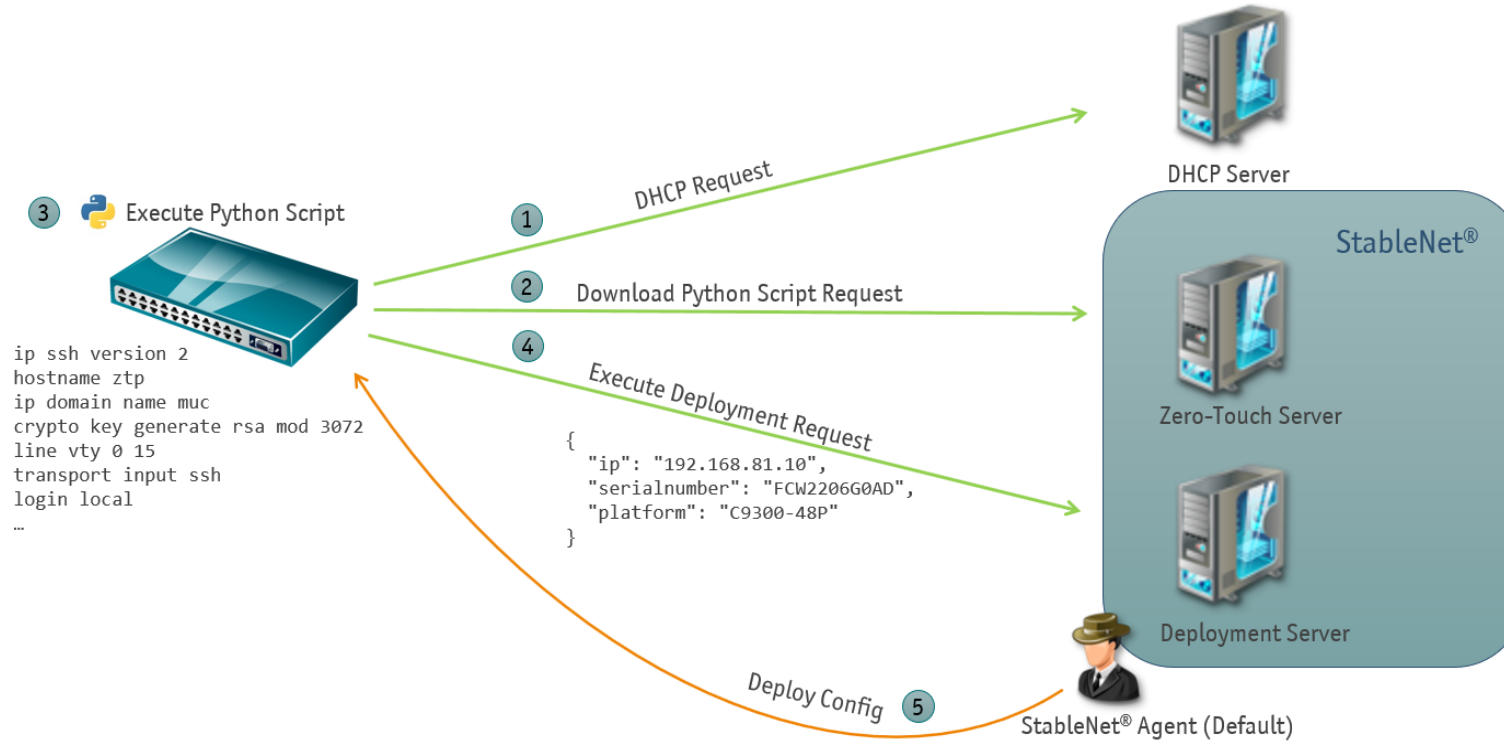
3 Execute Python Script

ip ssh version 2
hostname ztp
ip domain name muc
crypto key generate rsa mod 3072
line vty 0 15
transport input ssh
login local
…

1 DHCP Request

2 Download Python Script Request

4 Execute Deployment Request

{
"ip": "192.168.81.10",
"serialnumber": "FCW2206G0AD",
"platform": "C9300-48P"
}

DHCP Server

StableNet®

Zero-Touch Server

Deployment Server

Deploy Config 5

StableNet® Agent (Default)